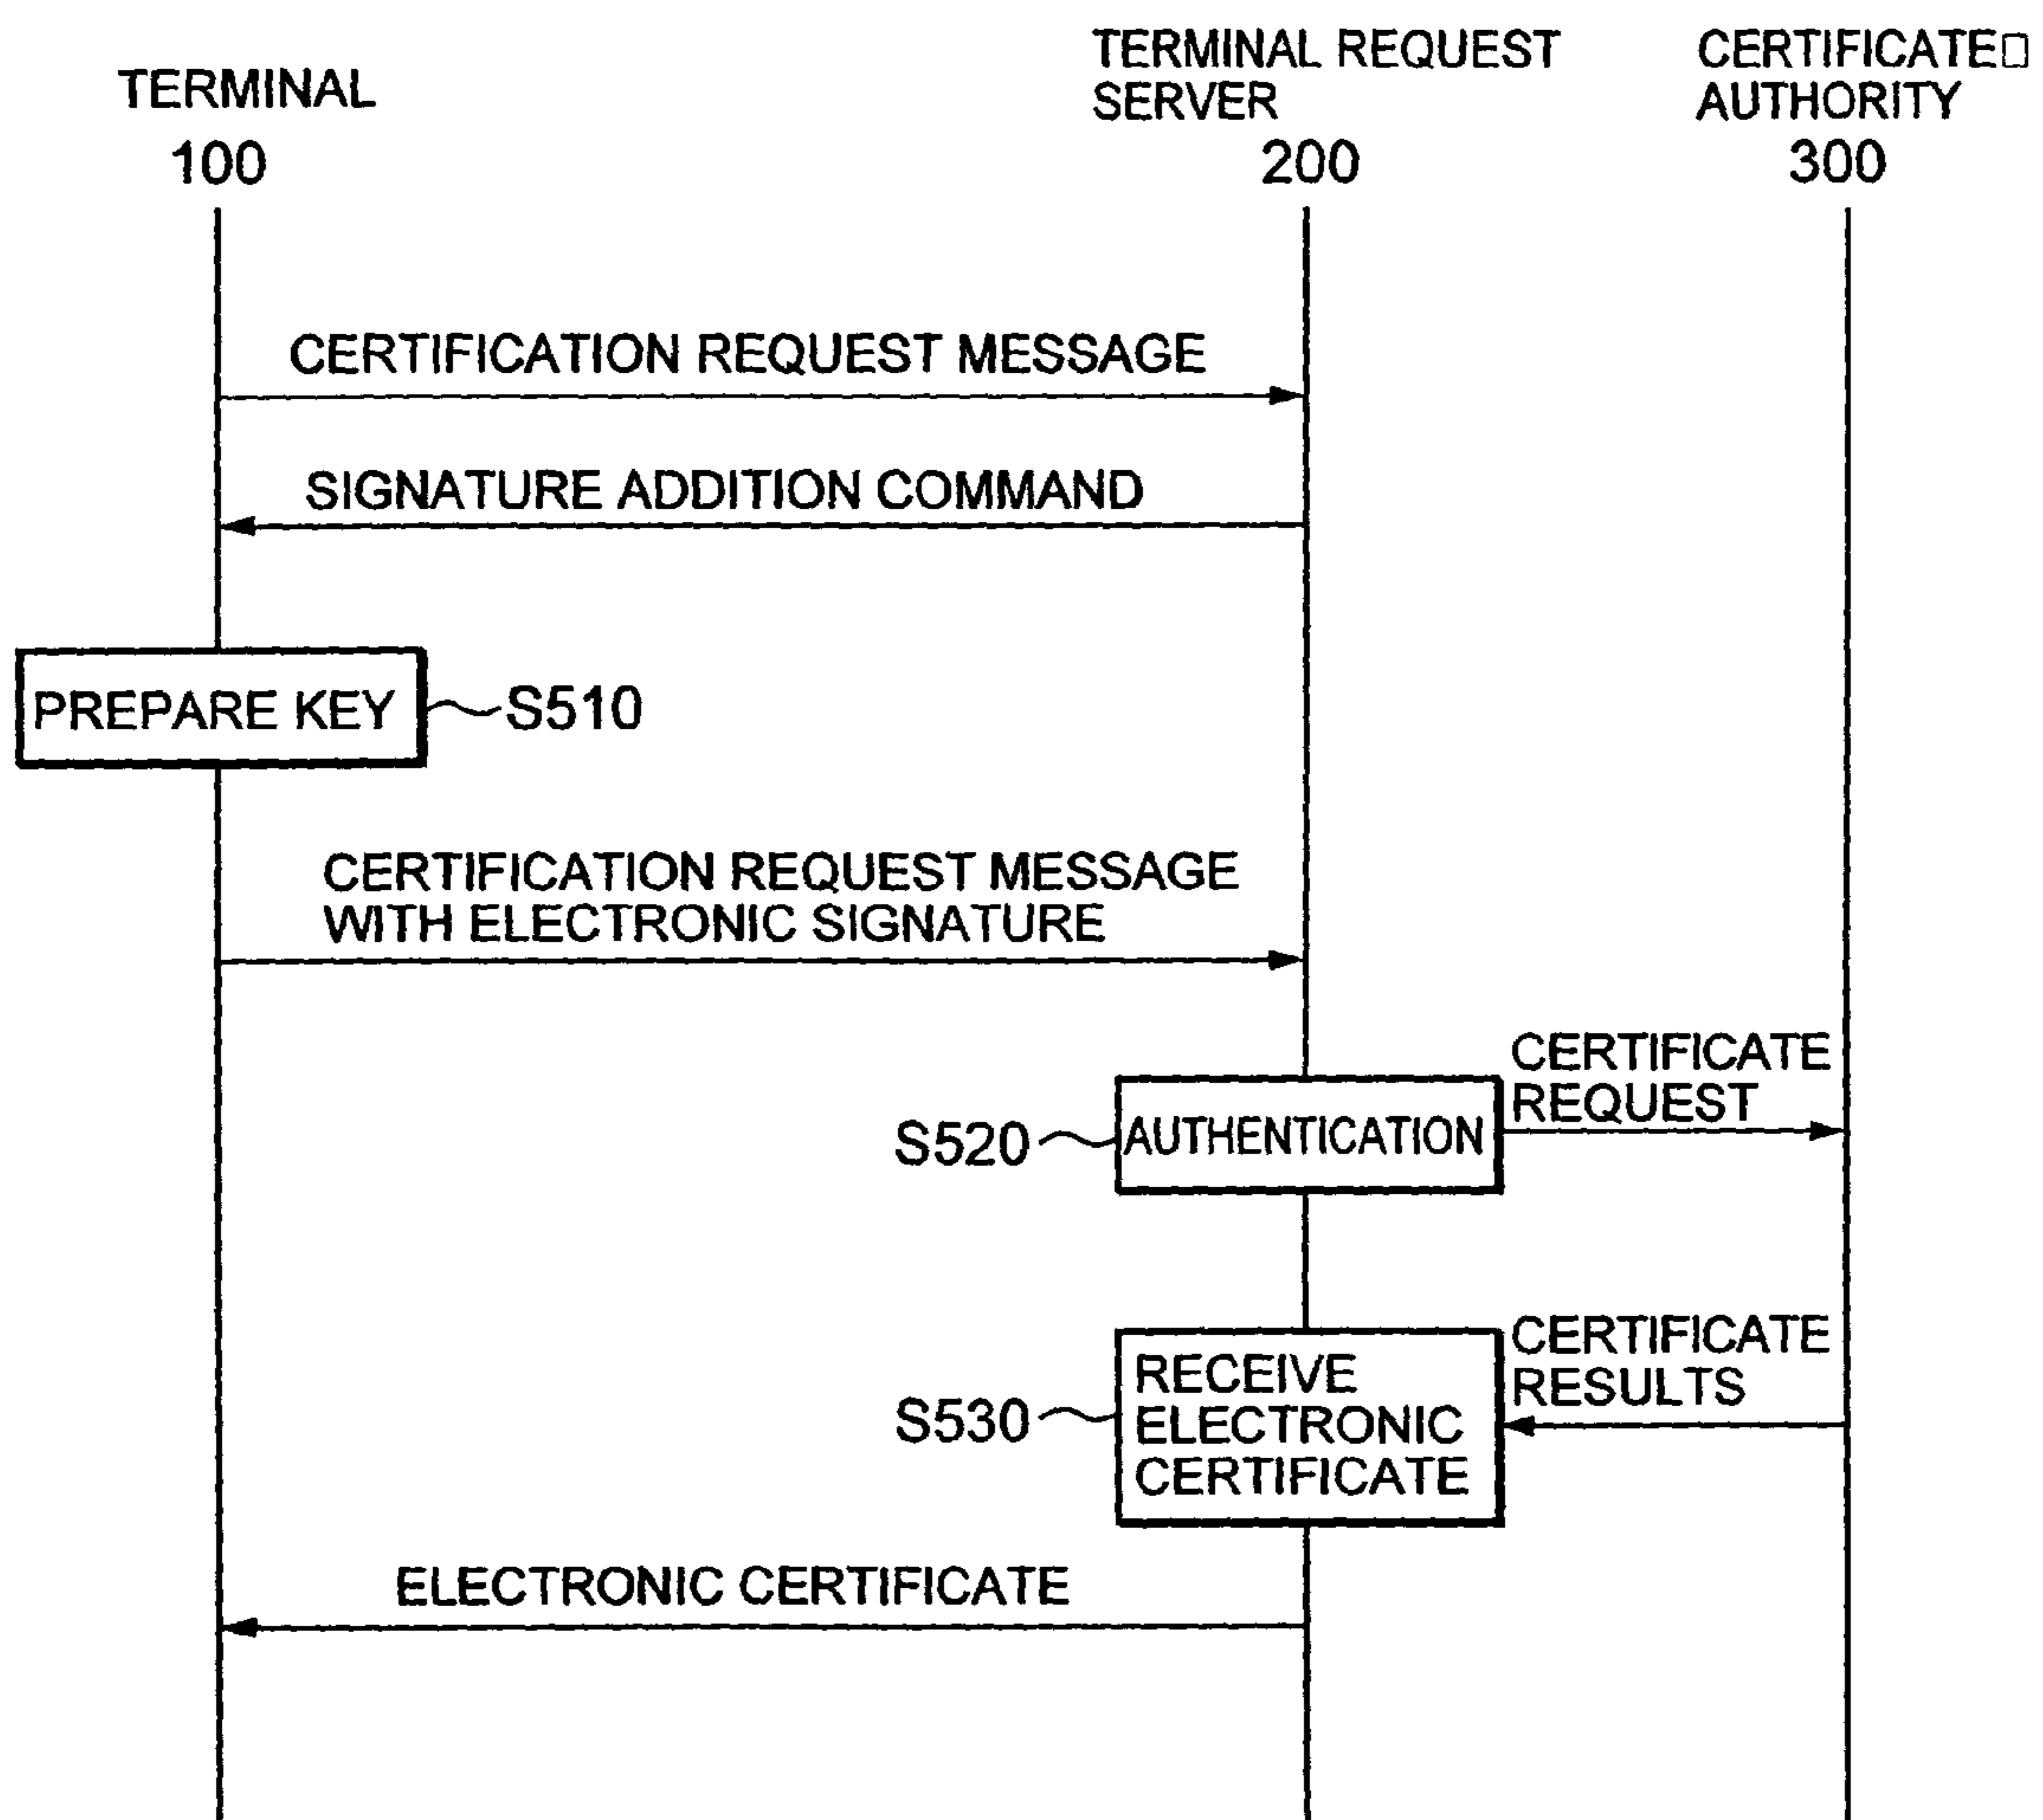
TERMINAL
100

TERMINAL REQUEST SERVER
200

CERTIFICATE□ AUTHORITY
300

CERTIFICATION REQUEST MESSAGE

SIGNATURE ADDITION COMMAND

PREPARE KEY
S510

CERTIFICATION REQUEST MESSAGE WITH ELECTRONIC SIGNATURE

CERTIFICATE REQUEST

S520
AUTHENTICATION

CERTIFICATE RESULTS

S530
RECEIVE ELECTRONIC CERTIFICATE

ELECTRONIC CERTIFICATE